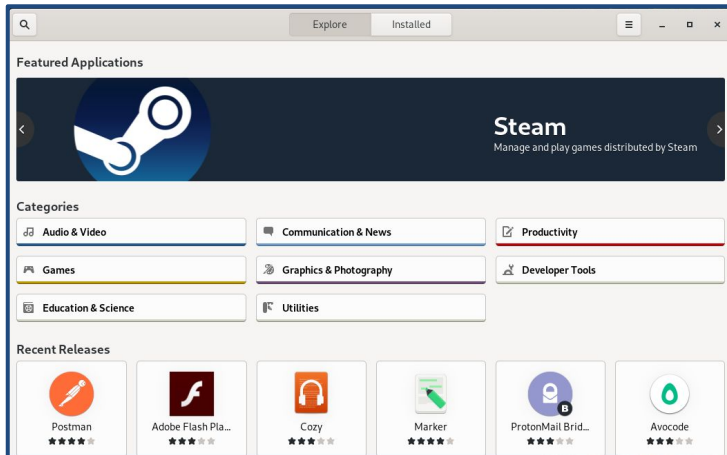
Explore Installed

Featured Applications

Steam
Manage and play games distributed by Steam

Categories

Audio & Video
Communication & News
Productivity
Games
Graphics & Photography
Developer Tools
Education & Science
Utilities

Recent Releases

Postman
Adobe Flash Pla...
Cozy
Marker
ProtonMail Brid...
Avocode